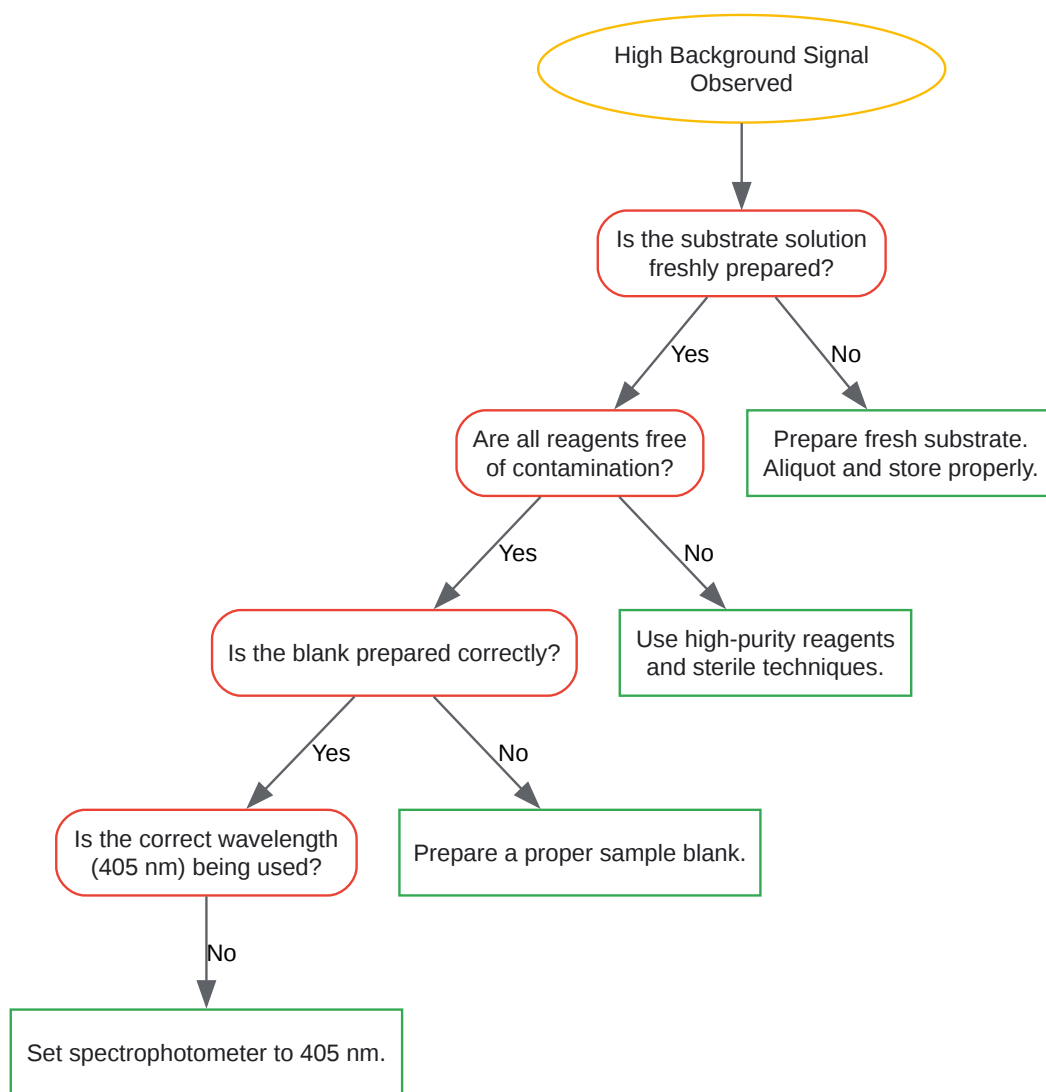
High Background Signal Observed

Is the substrate solution freshly prepared?

Yes

No

Are all reagents free of contamination?

Prepare fresh substrate. Aliquot and store properly.

Yes

No

Is the blank prepared correctly?

Use high-purity reagents and sterile techniques.

Yes

No

Is the correct wavelength (405 nm) being used?

Prepare a proper sample blank.

No

Set spectrophotometer to 405 nm.